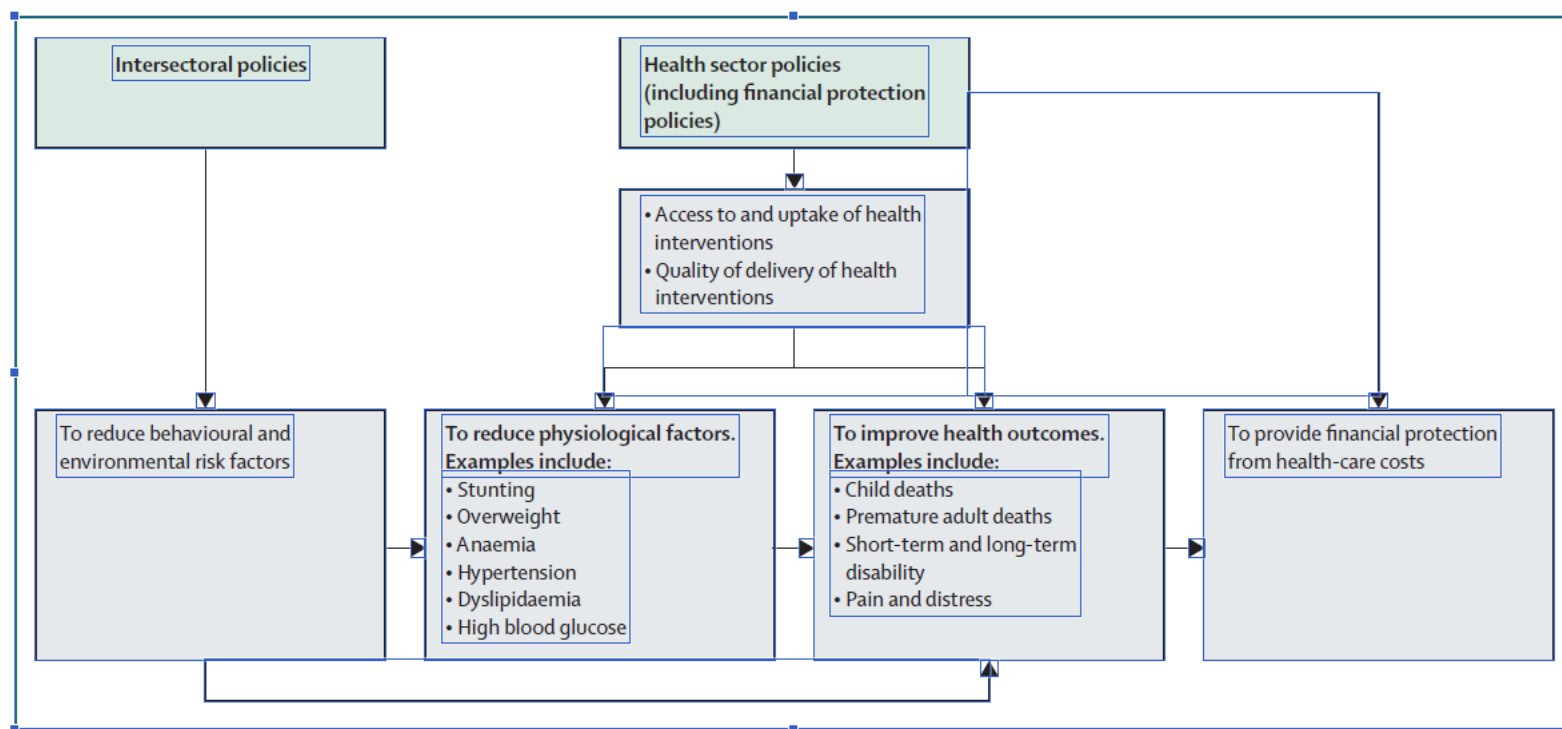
Intersectoral policies

Health sector policies (including financial protection policies)

• Access to and uptake of health interventions
• Quality of delivery of health interventions

To reduce behavioural and environmental risk factors

To reduce physiological factors. Examples include:
• Stunting
• Overweight
• Anaemia
• Hypertension
• Dyslipidaemia
• High blood glucose

To improve health outcomes. Examples include:
• Child deaths
• Premature adult deaths
• Short-term and long-term disability
• Pain and distress

To provide financial protection from health-care costs